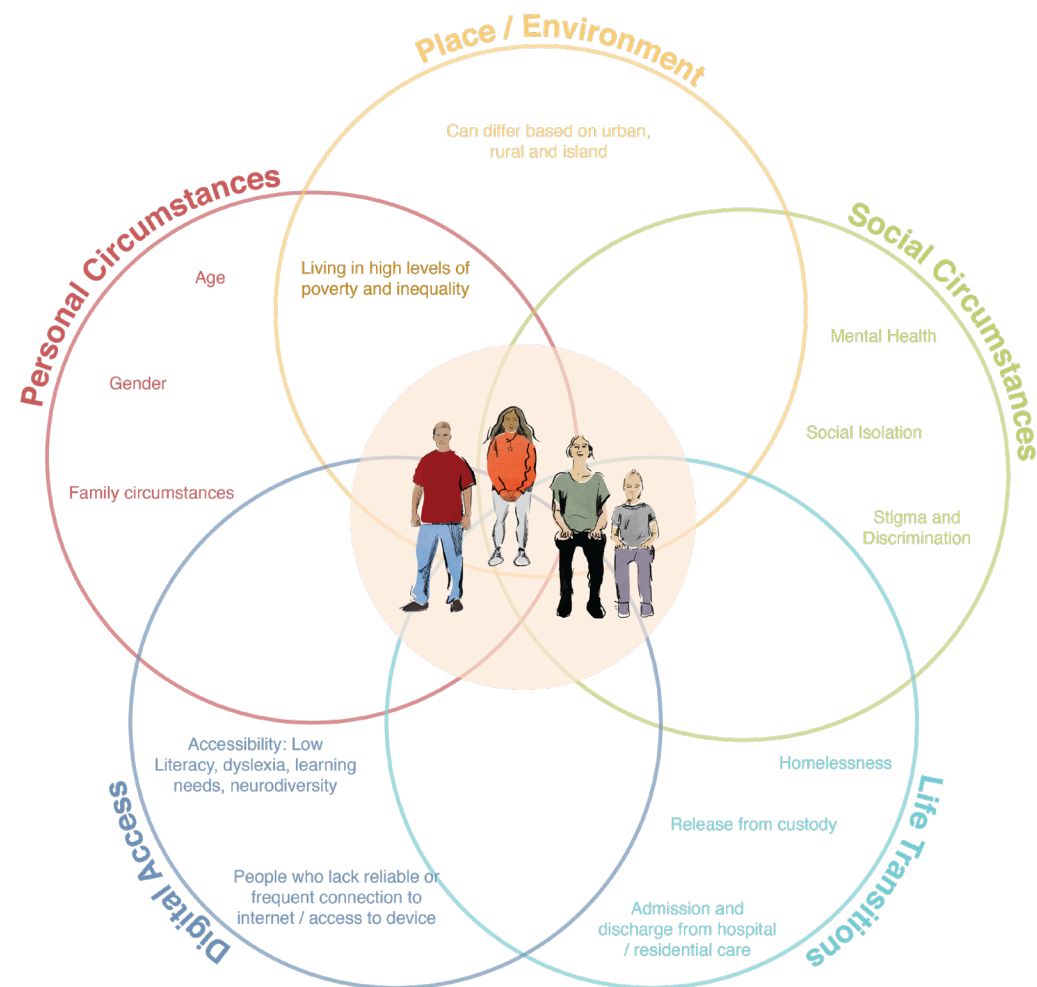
Place / Environment

Can differ based on urban, rural and island

Personal Circumstances

Age

Gender

Family circumstances

Living in high levels of poverty and inequality

Social Circumstances

Mental Health

Social Isolation

Stigma and Discrimination

Digital Access

Accessibility: Low Literacy, dyslexia, learning needs, neurodiversity

People who lack reliable or frequent connection to internet / access to device

Life Transitions

Homelessness

Release from custody

Admission and discharge from hospital / residential care